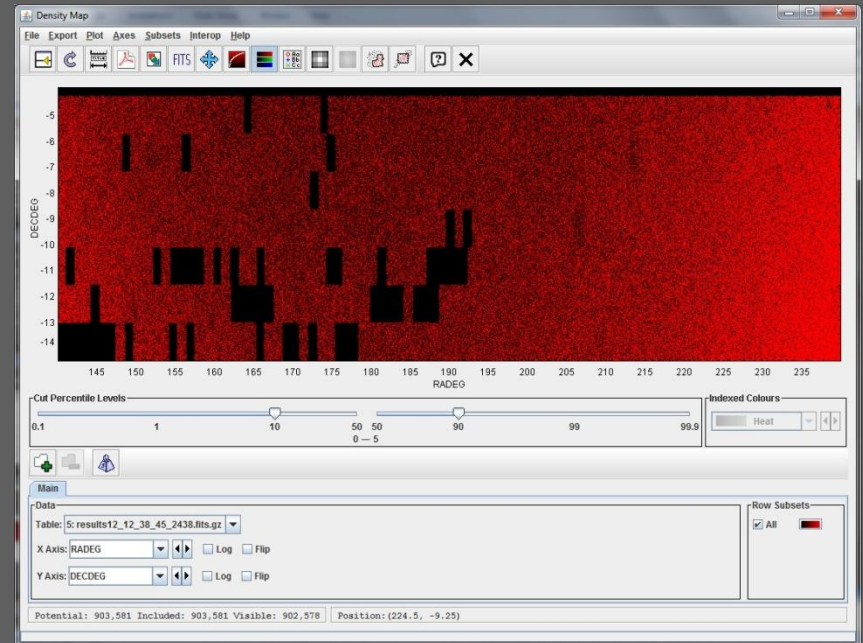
Density Map

File Export Plot Axes Subsets Interop Help

FITS

-5
-6
-7
-8
-9
-10
-11
-12
-13
-14

DECDEG

145 150 155 160 165 170 175 180 185 190 195 200 205 210 215 220 225 230 235

RADEG

Cut Percentile Levels

0.1 1 10 50 50 90 99 99.9

0 — 5

Indexed Colours

Heat

Main

Data

Table: 5: results12_12_38_45_2438.fits.gz

X Axis: RADEG Log Flip

Y Axis: DECDEG Log Flip

Row Subsets

All

Potential: 903,581 Included: 903,581 Visible: 902,578 Position:(224.5, -9.25)